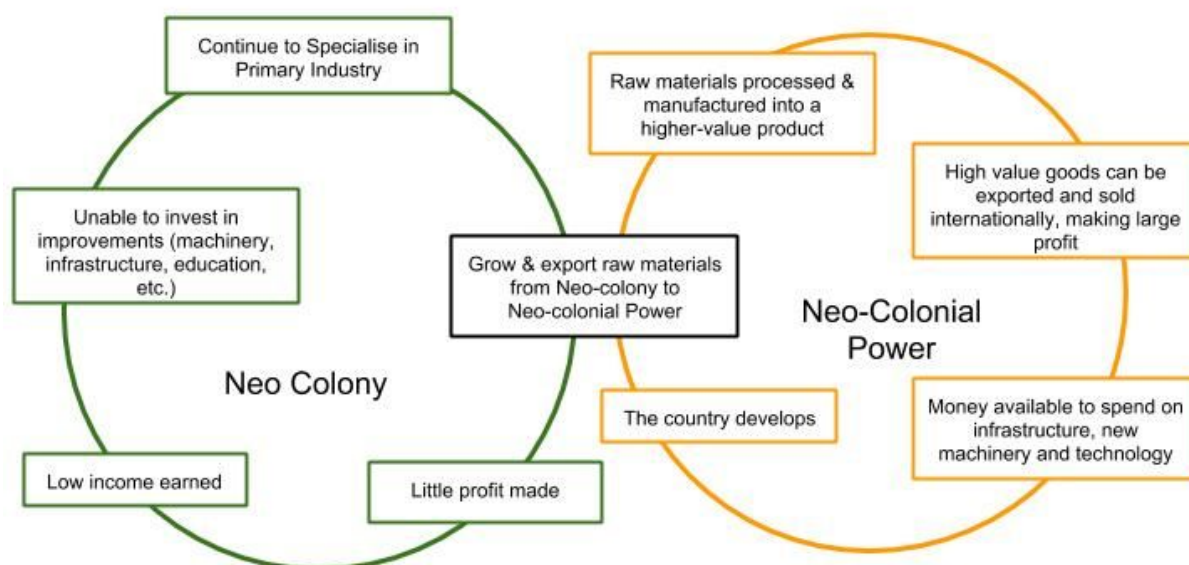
Continue to Specialise in Primary Industry

Unable to invest in improvements (machinery, infrastructure, education, etc.)

Grow & export raw materials from Neo-colony to Neo-colonial Power

Neo Colony

Low income earned

Little profit made

Raw materials processed & manufactured into a higher-value product

High value goods can be exported and sold internationally, making large profit

Neo-Colonial Power

The country develops

Money available to spend on infrastructure, new machinery and technology